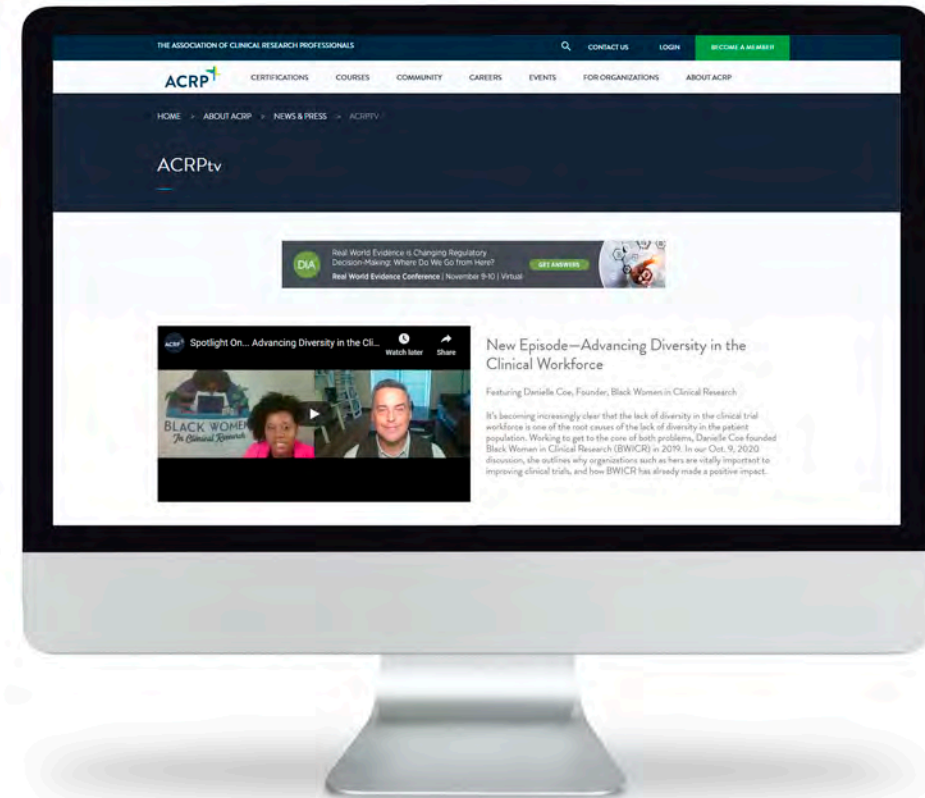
THE ASSOCIATION OF CLINICAL RESEARCH PROFESSIONALS

CONTACT US LOGIN BECOME A MEMBER

ACRP

CERTIFICATIONS COURSES COMMUNITY CAREERS EVENTS FOR ORGANIZATIONS ABOUT ACRP

HOME > ABOUT ACRP > NEWS & PRESS > ACRPTV

ACRPtv

DIA

Real World Evidence is Changing Regulatory Decision-Making: Where Do We Go from Here?

Real World Evidence Conference | November 9-10 | Virtual

GET ANSWERS

ACRP

Spotlight On... Advancing Diversity in the Cli...

Watch later

Share

BLACK WOMEN In Clinical Research

New Episode—Advancing Diversity in the Clinical Workforce

Featuring Danielle Coe, Founder, Black Women in Clinical Research

It's becoming increasingly clear that the lack of diversity in the clinical trial workforce is one of the root causes of the lack of diversity in the patient population. Working to get to the core of both problems, Danielle Coe founded Black Women in Clinical Research (BWICR) in 2019. In our Oct. 9, 2020 discussion, she outlines why organizations such as hers are vitally important to improving clinical trials, and how BWICR has already made a positive impact.